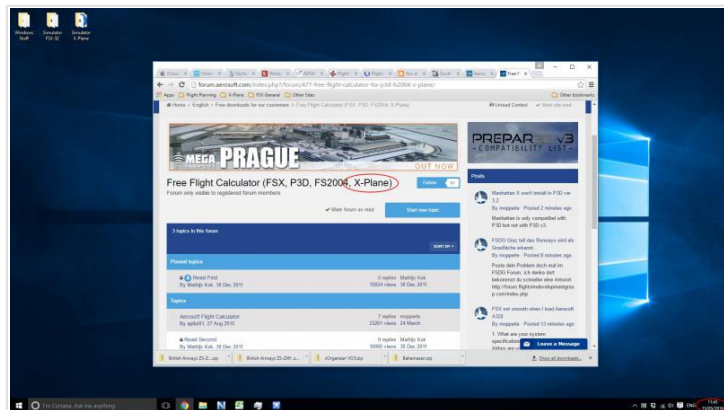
Windows Stuff

Simulator FSX-SE

Simulator X-Plane

forum.aerosoft.com/index.php?/forum/477-free-flight-calculator-fsx-p3d-fs2004-x-plane/

Apps

Flight Planning

X-Plane

FSX General

Other Sites

Other bookmarks

Home › English › Free downloads for our customers › Free Flight Calculator (FSX, P3D, FS2004, X-Plane)

Unread Content

Mark site read

MEGA PRAGUE

OUT NOW

PREPAR v3

COMPATIBILITY LIST

Free Flight Calculator (FSX, P3D, FS2004, X-Plane)

Follow

Forum only visible to registered forum members

Mark forum as read

Start new topic

3 topics in this forum

SORT BY

Pinned topics

Read First

By Mathijs Kok, 30 Dec 2011

0 replies

10824 views

Mathijs Kok

30 Dec 2011

Topics

Aerosoft Flight Calculator

By spike01, 27 Aug 2016

7 replies

23261 views

mopperle

24 March

Read Second

By Mathijs Kok, 30 Dec 2011

0 replies

56693 views

Mathijs Kok

30 Dec 2011

Posts

Manhattan X won't install in P3D ver 3.2

By mopperle · Posted 2 minutes ago

Manhattan is only compatibel with P3D but not with P3D v3.

FSDG Graz hat die Runways nicht als Grasfläche erkannt.

By mopperle · Posted 8 minutes ago

Poste dein Problem doch mal im FSDG Forum, ich denke dort bekommst du schneller eine Antwort: http://forum.flightsimdevelopmentgroup.com/index.php

FSX not smooth when I load Aerosoft A320

By mopperle · Posted 13 minutes ago

1. What are your system specification Airbus are vi

Leave a Message

British Airways 25-2...zip

British Airways 25-2W1.z...

sOrganizer V03.zip

Behemaset.zip

Show all downloads...

Ask me anything

ENG

11:41